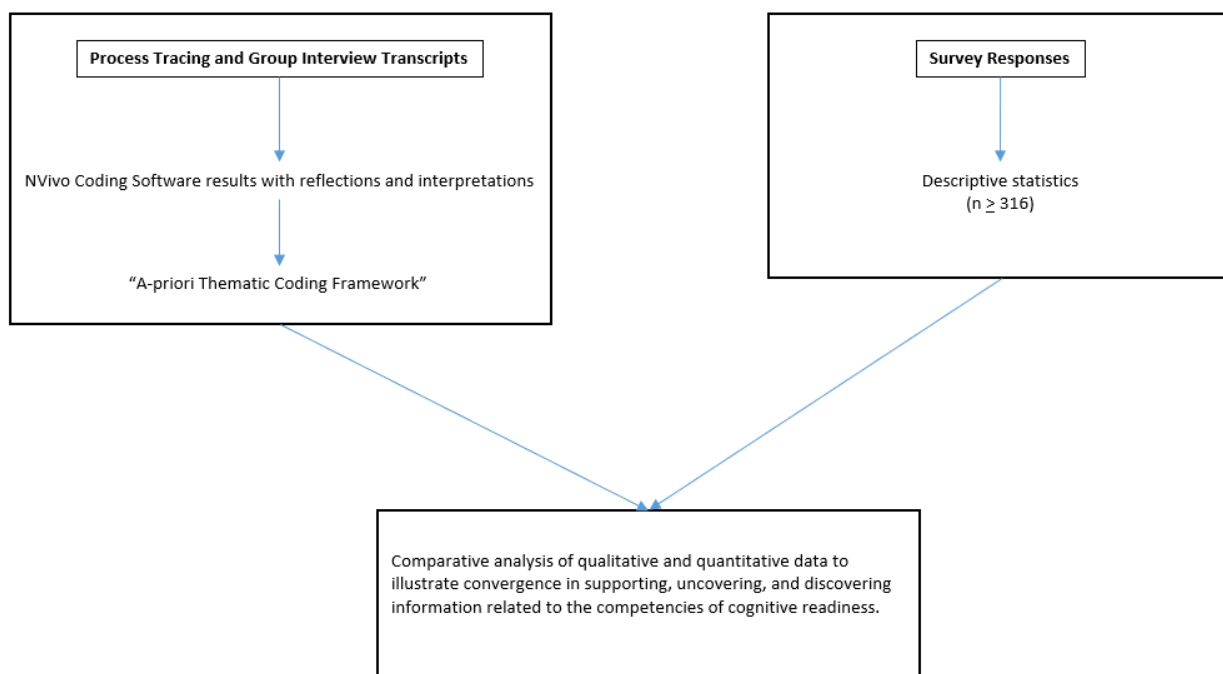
Process Tracing and Group Interview Transcripts

NVivo Coding Software results with reflections and interpretations

“A-priori Thematic Coding Framework”

Survey Responses

Descriptive statistics
(n $\geq$ 316)

Comparative analysis of qualitative and quantitative data to illustrate convergence in supporting, uncovering, and discovering information related to the competencies of cognitive readiness.